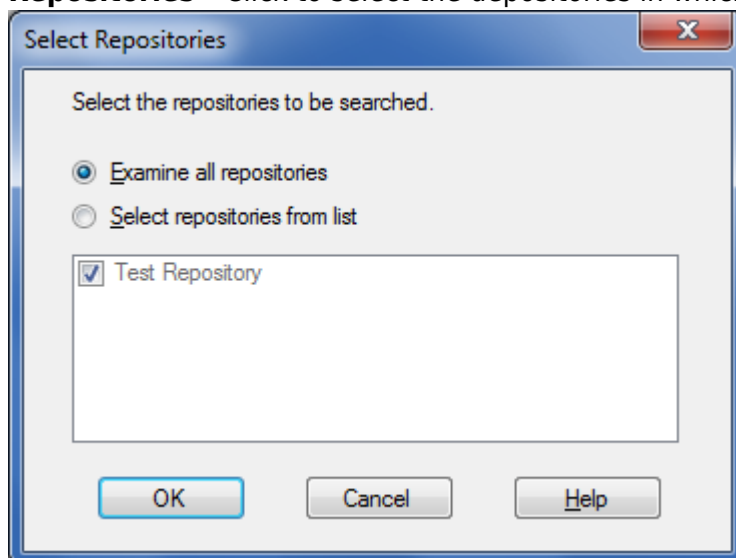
Repositories – Click to select the depositories in which

Select Repositories

Select the repositories to be searched.

Examine all repositories

Select repositories from list

Test Repository

OK

Cancel

Help